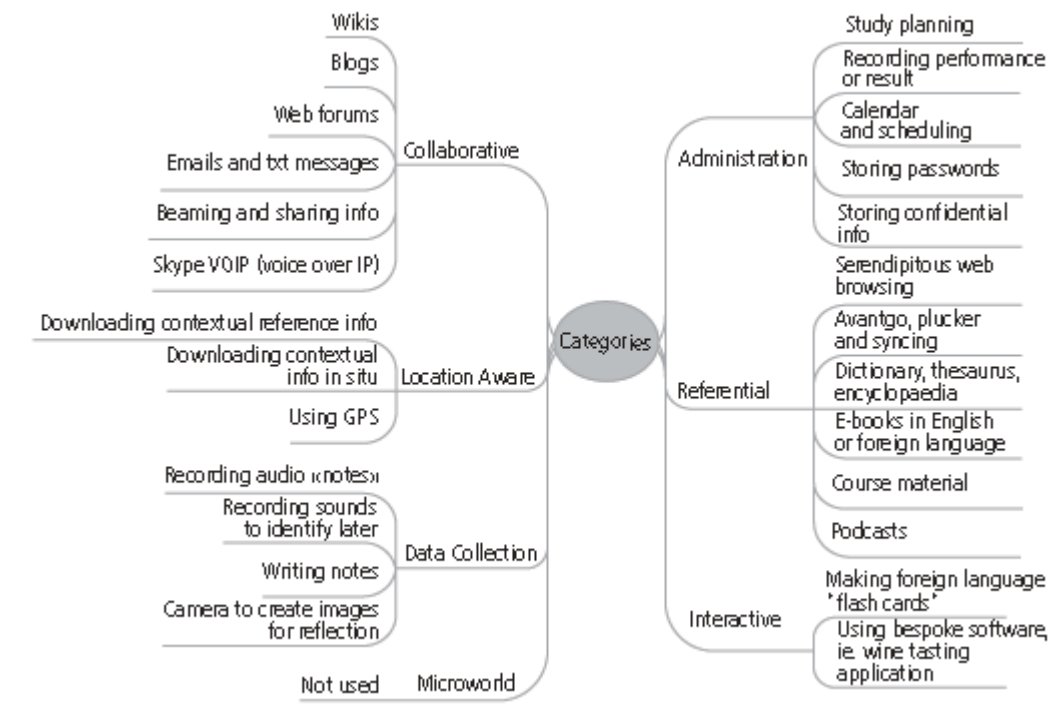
Categories

Collaborative
Wikis
Blogs
Web forums
Emails and txt messages
Beaming and sharing info
Skype VOIP (voice over IP)

Location Aware
Downloading contextual reference info
Downloading contextual info in situ
Using GPS

Data Collection
Recording audio «notes»
Recording sounds to identify later
Writing notes
Camera to create images for reflection

Microworld
Not used

Administration
Study planning
Recording performance or result
Calendar and scheduling
Storing passwords
Storing confidential info

Referential
Serendipitous web browsing
Avantgo, plucker and syncing
Dictionary, thesaurus, encyclopaedia
E-books in English or foreign language
Course material
Podcasts

Interactive
Making foreign language "flash cards"
Using bespoke software, ie. wine tasting application